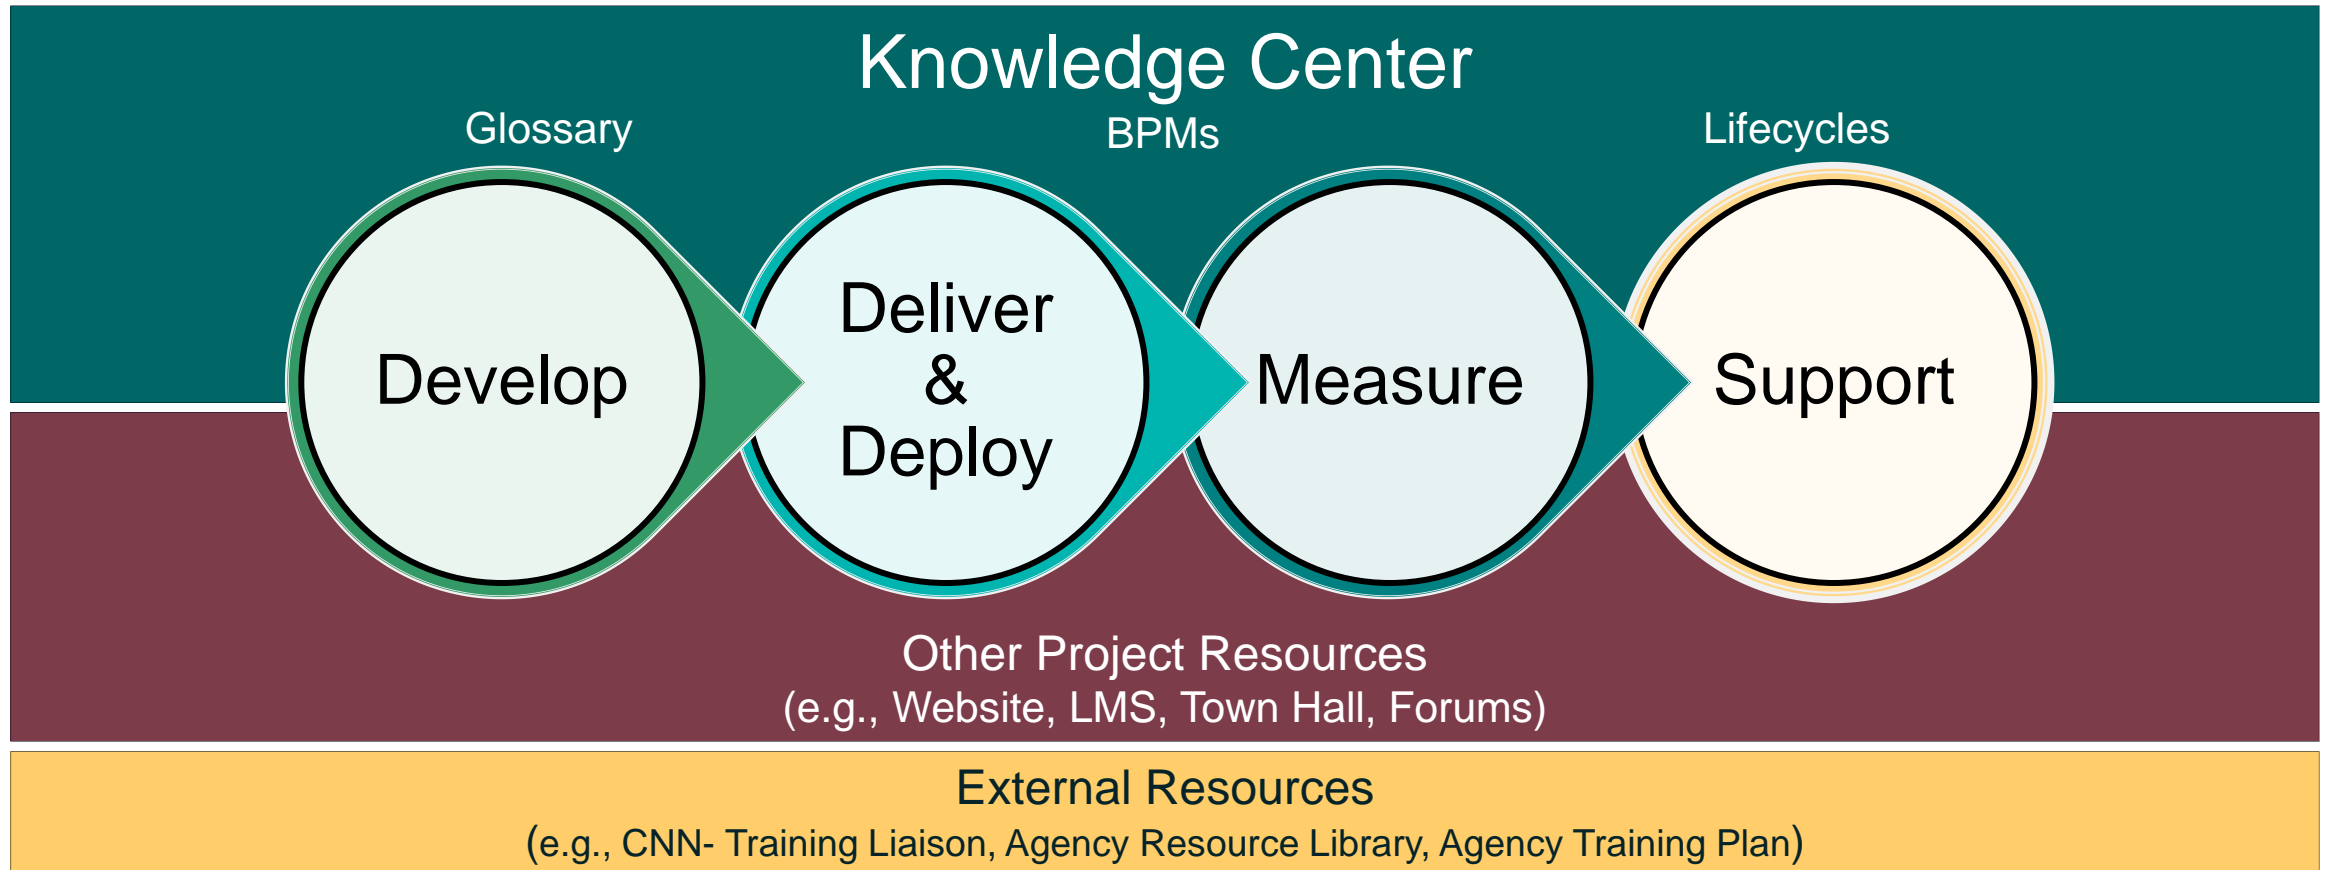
Knowledge Center

Glossary

BPMs

Lifecycles

Develop

Deliver & Deploy

Measure

Support

Other Project Resources
(e.g., Website, LMS, Town Hall, Forums)

External Resources
(e.g., CNN- Training Liaison, Agency Resource Library, Agency Training Plan)